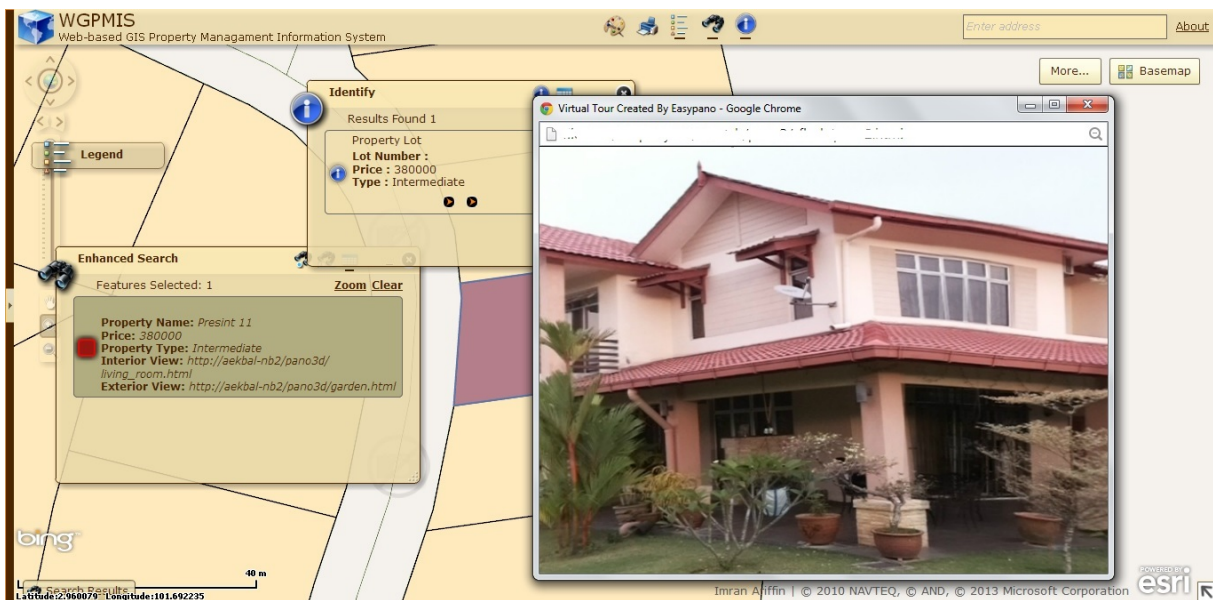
WGPMIS
Web-based GIS Property Managament Information System

Enter address
About

More...
Basemap

Legend

Identify
Results Found 1
Property Lot
Lot Number :
Price : 380000
Type : Intermediate

Virtual Tour Created By Easypano - Google Chrome

Enhanced Search
Features Selected: 1
Zoom Clear
Property Name: Presint 11
Price: 380000
Property Type: Intermediate
Interior View: http://aekbal-nb2/pano3d/living_room.html
Exterior View: http://aekbal-nb2/pano3d/garden.html

bing
40 m
Search Results
Latitude:2.960079 Longitude:101.692235
Imran Ariffin | © 2010 NAVTEQ, © AND, © 2013 Microsoft Corporation
POWERED BY
esri